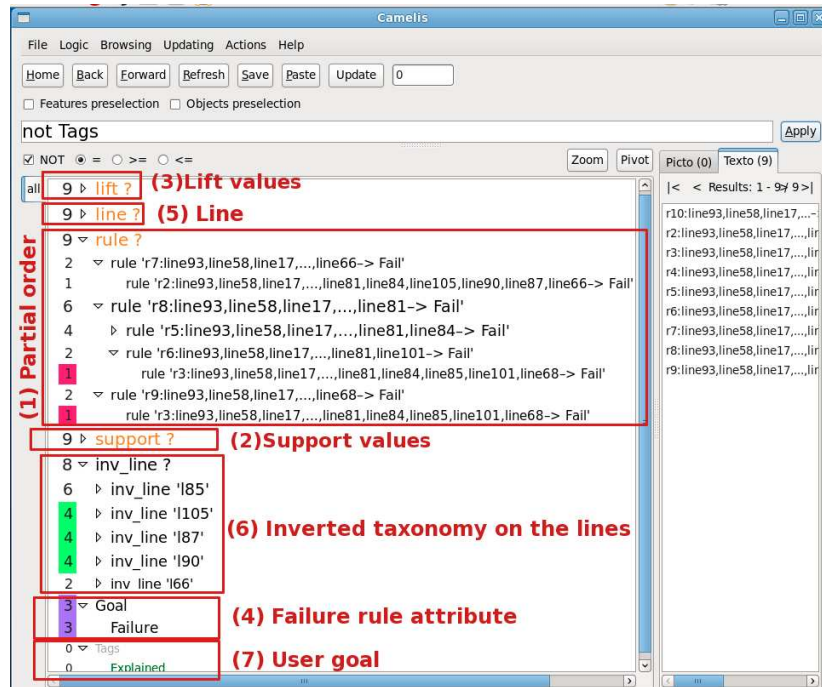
Camelis

File Logic Browsing Updating Actions Help

Home Back Forward Refresh Save Paste Update 0

Features preselection Objects preselection

not Tags

Apply

NOT = >= <=

Zoom Pivot

Picto (0) Texto (9)

|< < Results: 1 - 9 / 9 >|

all

9 ▷ lift ? (3)Lift values

9 ▷ line ? (5) Line

9 ▽ rule ?

2 ▽ rule 'r7:line93,line58,line17,...,line66-> Fail'

1 rule 'r2:line93,line58,line17,...,line81,line84,line105,line90,line87,line66-> Fail'

6 ▽ rule 'r8:line93,line58,line17,...,line81-> Fail'

4 ▷ rule 'r5:line93,line58,line17,...,line81,line84-> Fail'

2 ▽ rule 'r6:line93,line58,line17,...,line81,line101-> Fail'

1 rule 'r3:line93,line58,line17,...,line81,line84,line85,line101,line68-> Fail'

2 ▽ rule 'r9:line93,line58,line17,...,line68-> Fail'

1 rule 'r3:line93,line58,line17,...,line81,line84,line85,line101,line68-> Fail'

9 ▷ support ? (2)Support values

8 ▽ inv_line ?

6 ▷ inv_line 'l85'

4 ▷ inv_line 'l105'

4 ▷ inv_line 'l87'

4 ▷ inv_line 'l90'

2 ▷ inv_line 'l66'

(6) Inverted taxonomy on the lines

3 ▽ Goal

3 Failure

(4) Failure rule attribute

0 ▽ Tags

0 Explained

(7) User goal

(1) Partial order

r10:line93,line58,line17,...

r2:line93,line58,line17,...,lir

r3:line93,line58,line17,...,lir

r4:line93,line58,line17,...,lir

r5:line93,line58,line17,...,lir

r6:line93,line58,line17,...,lir

r7:line93,line58,line17,...,lir

r8:line93,line58,line17,...,lir

r9:line93,line58,line17,...,lir